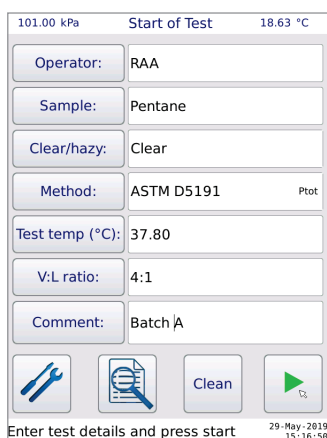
101.00 kPa
Start of Test
18.63 °C

| Operator: | RAA |
|---|---|
| Sample: | Pentane |
| Clear/hazy: | Clear |
| Method: | ASTM D5191 Ptot |
| Test temp (°C): | 37.80 |
| V:L ratio: | 4:1 |
| Comment: | Batch A |

Clean

Enter test details and press start
29-May-2019
15:16:5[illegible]